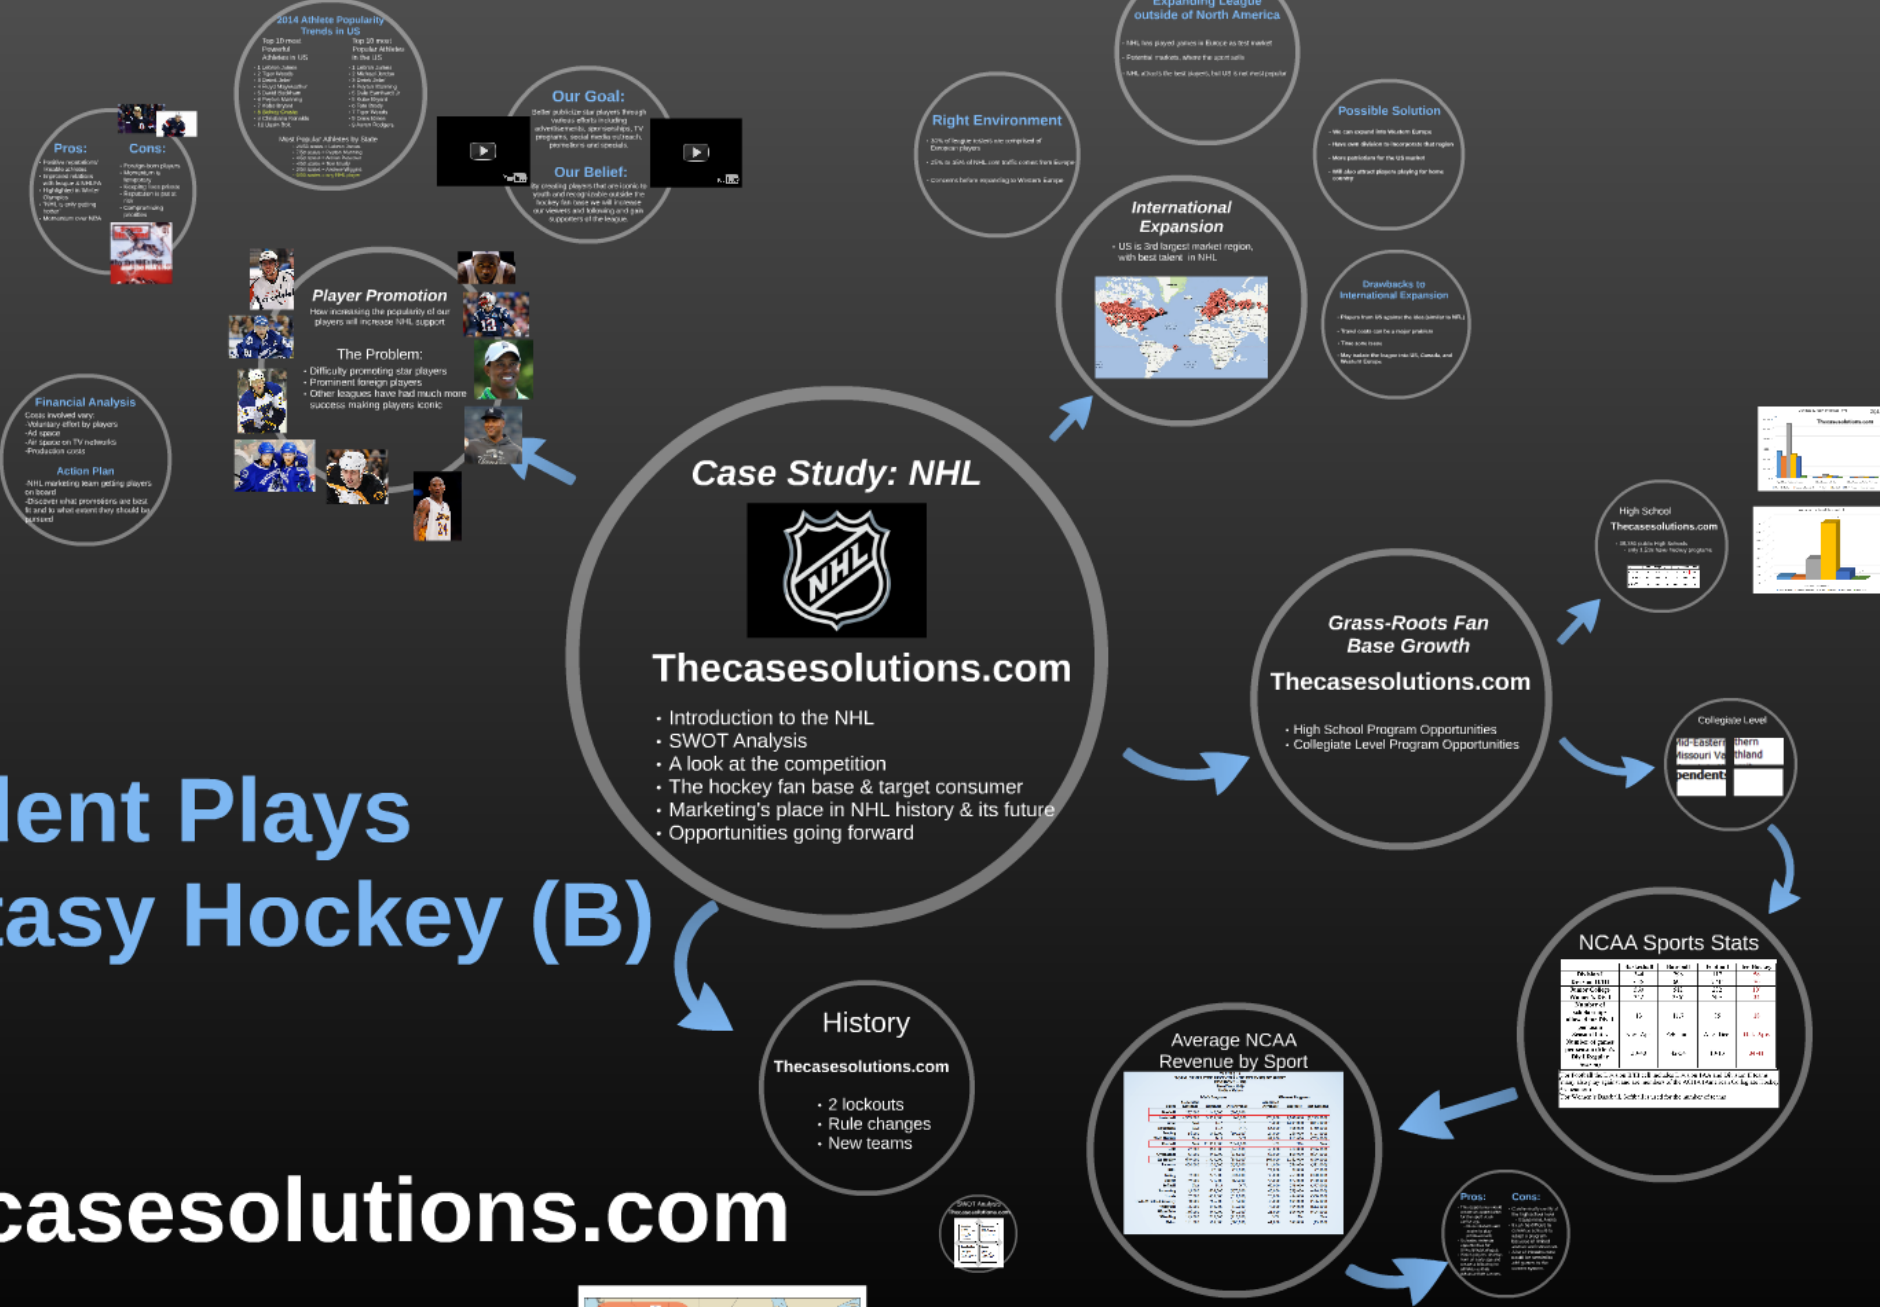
lent Plays
tasy Hockey (B)

casesolutions.com

Case Study: NHL

Thecasesolutions.com

• Introduction to the NHL
• SWOT Analysis
• A look at the competition
• The hockey fan base & target consumer
• Marketing's place in NHL history & its future
• Opportunities going forward

2014 Athlete Popularity Trends in US

Pros:

Cons:

Our Goal:

Our Belief:

Player Promotion

How increasing the popularity of our players will increase NHL support

The Problem:
• Difficulty promoting star players
• Prominent foreign players
• Other leagues have had much more success making players iconic

Financial Analysis

Action Plan

Right Environment

Expanding League outside of North America

International Expansion

• US is 3rd largest market region, with best talent in NHL

Possible Solution

Drawbacks to International Expansion

Grass-Roots Fan Base Growth

Thecasesolutions.com

• High School Program Opportunities
• Collegiate Level Program Opportunities

High School

Thecasesolutions.com

Collegiate Level

NCAA Sports Stats

Average NCAA Revenue by Sport

History

Thecasesolutions.com

• 2 lockouts
• Rule changes
• New teams

Pros:

Cons:

SWOT Analysis